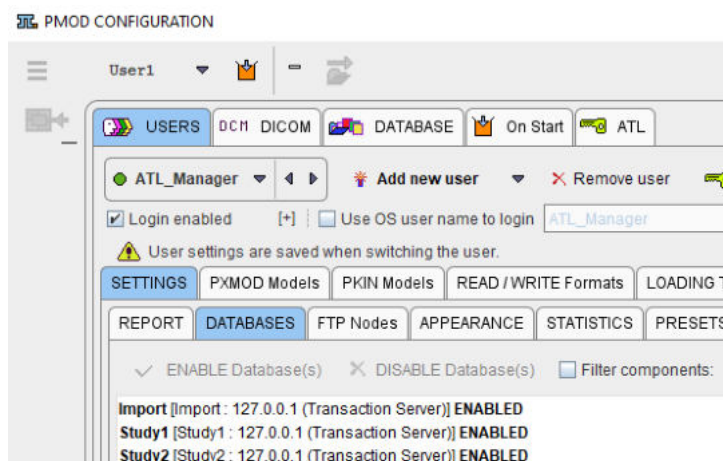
PMOD CONFIGURATION

User1

USERS DCM DICOM DATABASE On Start ATL

ATL_Manager Add new user Remove user

Login enabled [+] Use OS user name to login ATL_Manager

User settings are saved when switching the user.

SETTINGS PXMOD Models PKIN Models READ / WRITE Formats LOADING T

REPORT DATABASES FTP Nodes APPEARANCE STATISTICS PRESETS

ENABLE Database(s) DISABLE Database(s) Filter components:

**Import** [Import : 127.0.0.1 (Transaction Server)] **ENABLED**
**Study1** [Study1 : 127.0.0.1 (Transaction Server)] **ENABLED**
**Study2** [Study2 : 127.0.0.1 (Transaction Server)] **ENABLED**